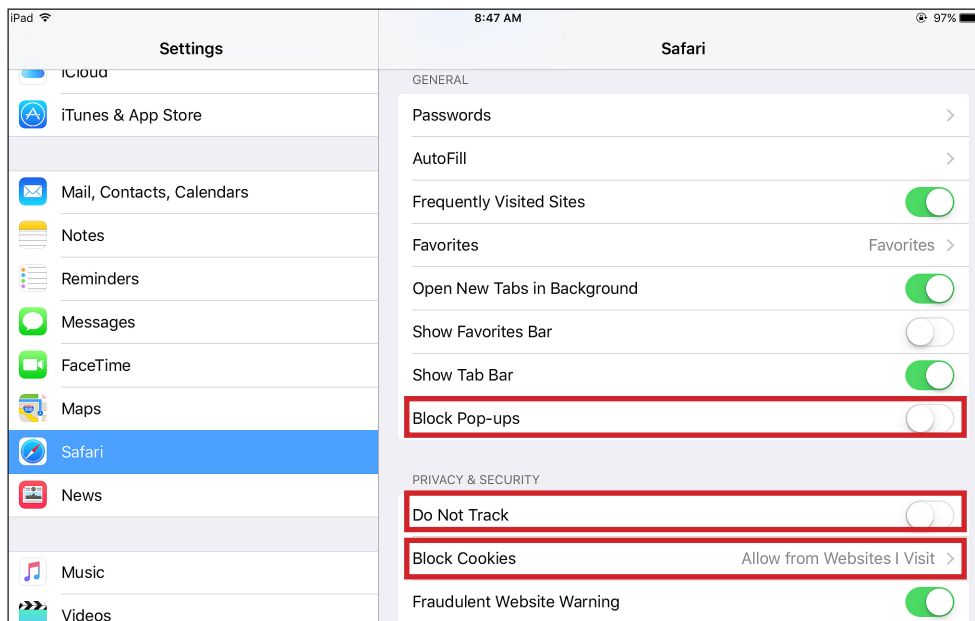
iPad
8:47 AM
97%

Settings

iCloud
iTunes & App Store

Mail, Contacts, Calendars
Notes
Reminders
Messages
FaceTime
Maps
Safari
News

Music
Videos

Safari

GENERAL
Passwords
AutoFill
Frequently Visited Sites
Favorites
Favorites
Open New Tabs in Background
Show Favorites Bar
Show Tab Bar
Block Pop-ups

PRIVACY & SECURITY
Do Not Track
Block Cookies
Allow from Websites I Visit
Fraudulent Website Warning